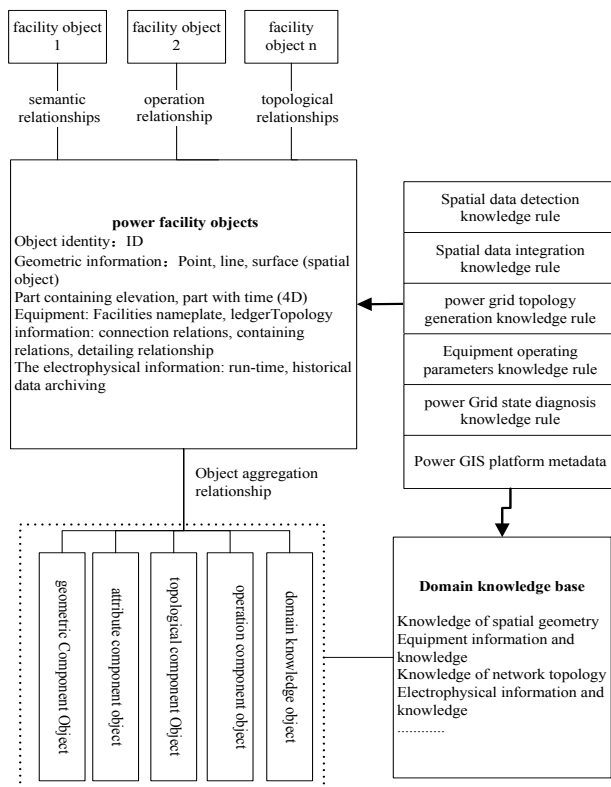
facility object 1

facility object 2

facility object n

semantic relationships

operation relationship

topological relationships

power facility objects
Object identity：ID
Geometric information：Point, line, surface (spatial object)
Part containing elevation, part with time (4D)
Equipment: Facilities nameplate, ledgerTopology information: connection relations, containing relations, detailing relationship
The electrophysical information: run-time, historical data archiving

Spatial data detection knowledge rule

Spatial data integration knowledge rule

power grid topology generation knowledge rule

Equipment operating parameters knowledge rule

power Grid state diagnosis knowledge rule

Power GIS platform metadata

Object aggregation relationship

geometric Component Object

attribute component object

topological component Object

operation component object

domain knowledge object

Domain knowledge base

Knowledge of spatial geometry
Equipment information and knowledge
Knowledge of network topology
Electrophysical information and knowledge
............